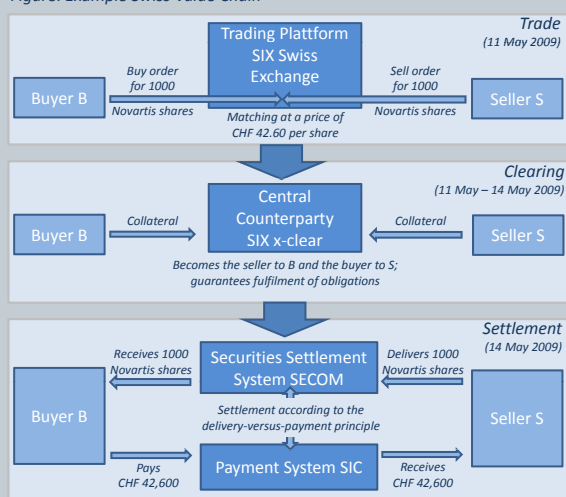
Figure: Example Swiss Value Chain

Trade
(11 May 2009)

Trading Plattform SIX Swiss Exchange

Buyer B

Buy order for 1000 Novartis shares

Matching at a price of CHF 42.60 per share

Sell order for 1000 Novartis shares

Seller S

Clearing
(11 May – 14 May 2009)

Buyer B

Collateral

Central Counterparty SIX x-clear

Collateral

Seller S

Becomes the seller to B and the buyer to S; guarantees fulfilment of obligations

Settlement
(14 May 2009)

Receives 1000 Novartis shares

Securities Settlement System SECOM

Delivers 1000 Novartis shares

Buyer B

Settlement according to the delivery-versus-payment principle

Seller S

Pays CHF 42,600

Payment System SIC

Receives CHF 42,600